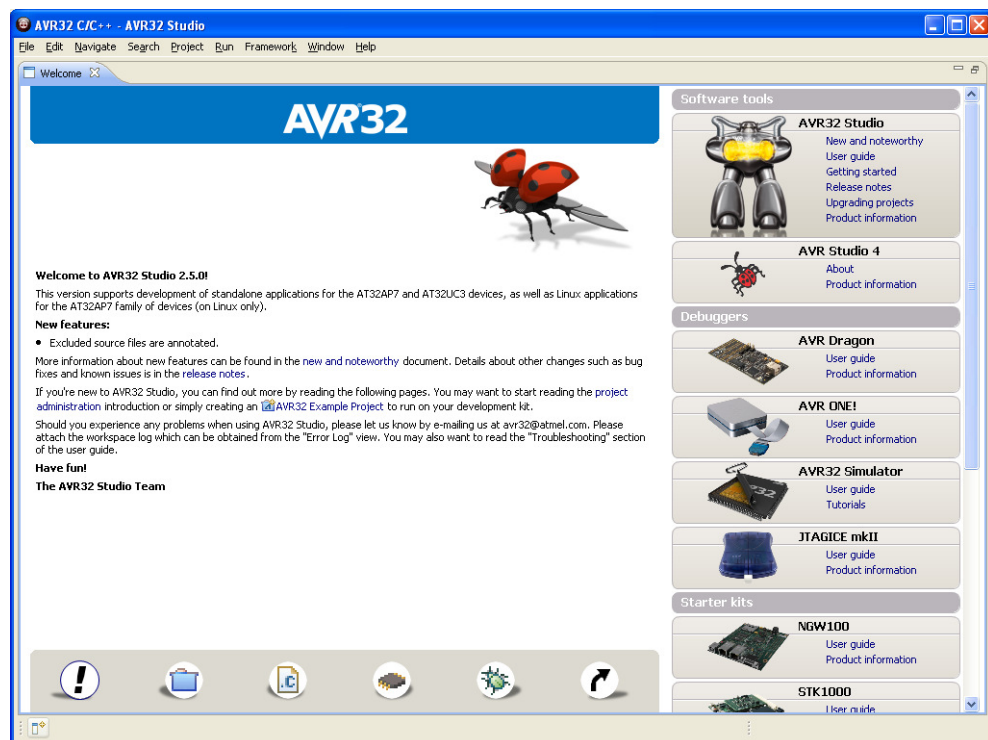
AVR32 C/C++ - AVR32 Studio

File Edit Navigate Search Project Run Framework Window Help

Welcome

AVR32

Welcome to AVR32 Studio 2.5.0!

This version supports development of standalone applications for the AT32AP7 and AT32UC3 devices, as well as Linux applications for the AT32AP7 family of devices (on Linux only).

New features:

• Excluded source files are annotated.

More information about new features can be found in the new and noteworthy document. Details about other changes such as bug fixes and known issues is in the release notes.

If you're new to AVR32 Studio, you can find out more by reading the following pages. You may want to start reading the project administration introduction or simply creating an AVR32 Example Project to run on your development kit.

Should you experience any problems when using AVR32 Studio, please let us know by e-mailing us at avr32@atmel.com. Please attach the workspace log which can be obtained from the "Error Log" view. You may also want to read the "Troubleshooting" section of the user guide.

Have fun!

The AVR32 Studio Team

Software tools

AVR32 Studio
New and noteworthy
User guide
Getting started
Release notes
Upgrading projects
Product information

AVR Studio 4
About
Product information

Debuggers

AVR Dragon
User guide
Product information

AVR ONE!
User guide
Product information

AVR32 Simulator
User guide
Tutorials

JTAGICE mkII
User guide
Product information

Starter kits

NGW100
User guide
Product information

STK1000
User guide